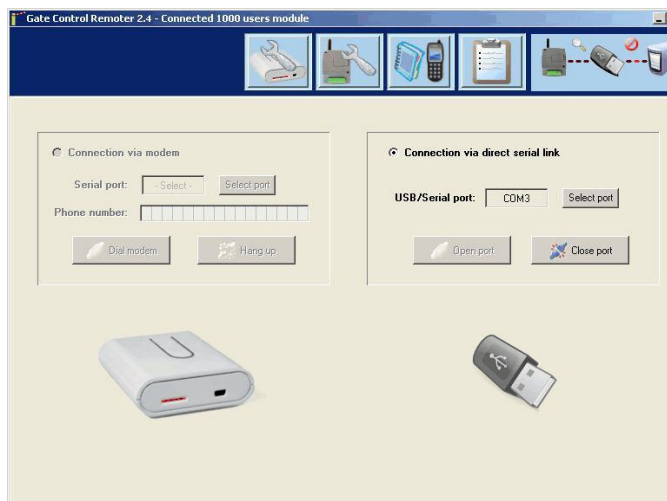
Gate Control Remoter 2.4 - Connected 1000 users module

Connection via modem

Serial port: - Select - Select port

Phone number:

Dial modem Hang up

Connection via direct serial link

USB/Serial port: COM3 Select port

Open port Close port